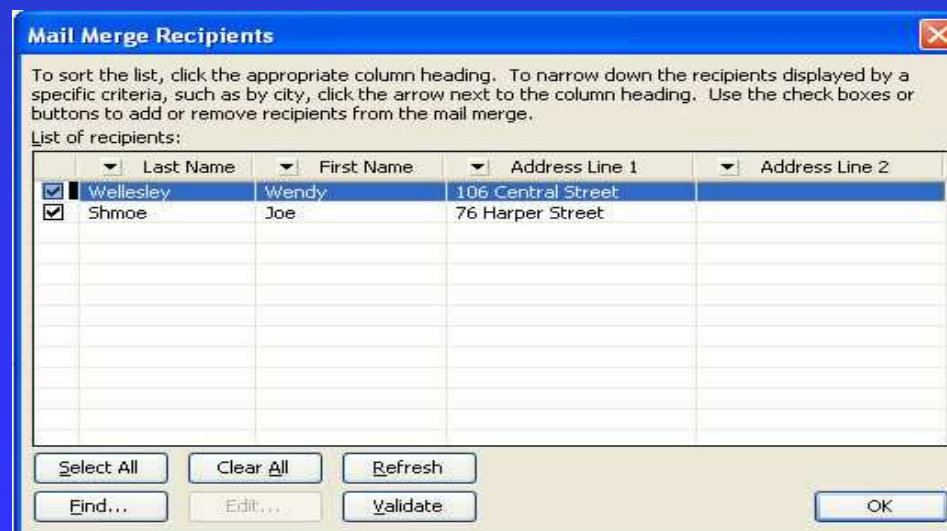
Mail Merge Recipients

To sort the list, click the appropriate column heading. To narrow down the recipients displayed by a specific criteria, such as by city, click the arrow next to the column heading. Use the check boxes or buttons to add or remove recipients from the mail merge.

List of recipients:

| Last Name | First Name | Address Line 1 | Address Line 2 |
|---|---|---|---|
| Wellesley | Wendy | 106 Central Street | |
| Shmoe | Joe | 76 Harper Street | |

Select All | Clear All | Refresh
Find... | Edit... | Validate | OK